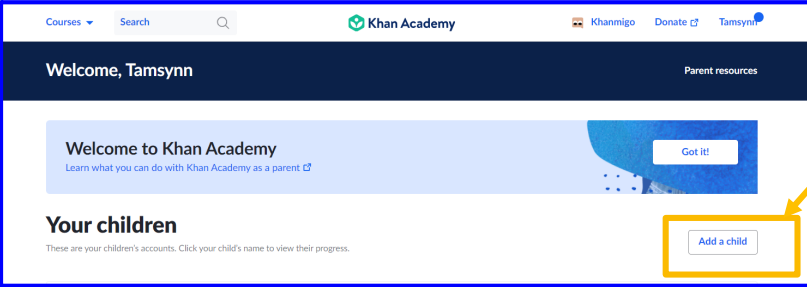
Courses Search Khan Academy Khanmigo Donate Tamsynn

Welcome, Tamsynn

Parent resources

Welcome to Khan Academy

Learn what you can do with Khan Academy as a parent

Got it!

Your children

These are your children's accounts. Click your child's name to view their progress.

Add a child